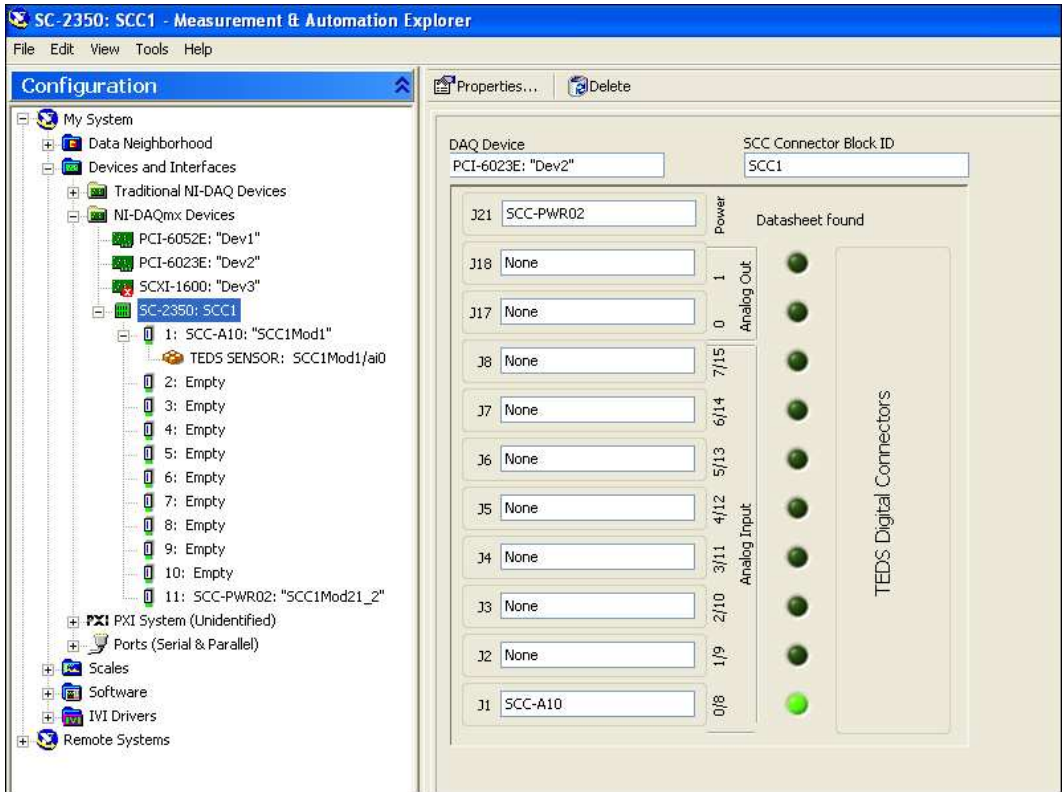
SC-2350: SCC1 - Measurement & Automation Explorer

File Edit View Tools Help

Configuration

My System
Data Neighborhood
Devices and Interfaces
Traditional NI-DAQ Devices
NI-DAQmx Devices
PCI-6052E: "Dev1"
PCI-6023E: "Dev2"
SCXI-1600: "Dev3"
SC-2350: SCC1
1: SCC-A10: "SCC1Mod1"
TEDS SENSOR: SCC1Mod1/ai0
2: Empty
3: Empty
4: Empty
5: Empty
6: Empty
7: Empty
8: Empty
9: Empty
10: Empty
11: SCC-PWR02: "SCC1Mod21_2"
PXI System (Unidentified)
Ports (Serial & Parallel)
Scales
Software
IVI Drivers
Remote Systems

Properties... Delete

DAQ Device
PCI-6023E: "Dev2"

SCC Connector Block ID
SCC1

J21 SCC-PWR02 Power
Datasheet found

J18 None 1
J17 None 0
Analog Out

J8 None 7/15
J7 None 6/14
J6 None 5/13
J5 None 4/12
J4 None 3/11
J3 None 2/10
J2 None 1/9
J1 SCC-A10 0/8
Analog Input

TEDS Digital Connectors